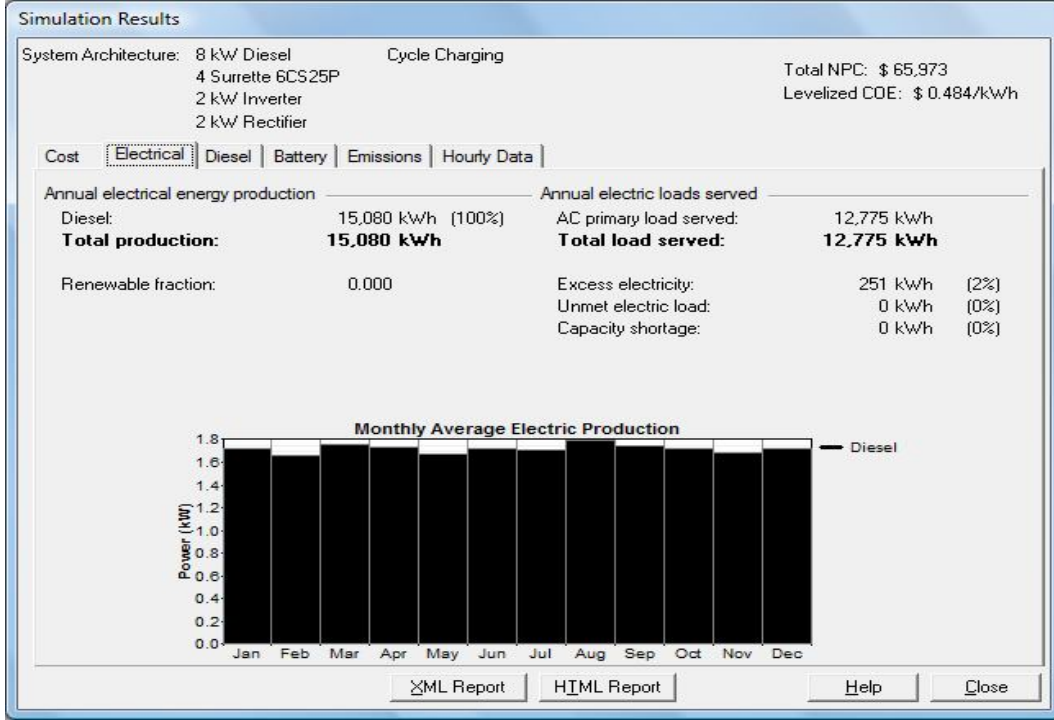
Simulation Results

System Architecture: 8 kW Diesel
4 Surrette 6CS25P
2 kW Inverter
2 kW Rectifier

Cycle Charging

Total NPC: $ 65,973
Levelized COE: $ 0.484/kWh

Cost | Electrical | Diesel | Battery | Emissions | Hourly Data

Annual electrical energy production

| | | |
|---|---|---|
| Diesel: | 15,080 kWh | (100%) |
| **Total production:** | **15,080 kWh** | |

Renewable fraction: 0.000

Annual electric loads served

| | | |
|---|---|---|
| AC primary load served: | 12,775 kWh | |
| **Total load served:** | **12,775 kWh** | |
| Excess electricity: | 251 kWh | (2%) |
| Unmet electric load: | 0 kWh | (0%) |
| Capacity shortage: | 0 kWh | (0%) |

Monthly Average Electric Production

1.8
1.6
1.4
1.2
1.0
0.8
0.6
0.4
0.2
0.0

Power (kW)

Jan Feb Mar Apr May Jun Jul Aug Sep Oct Nov Dec

Diesel

XML Report | HTML Report | Help | Close